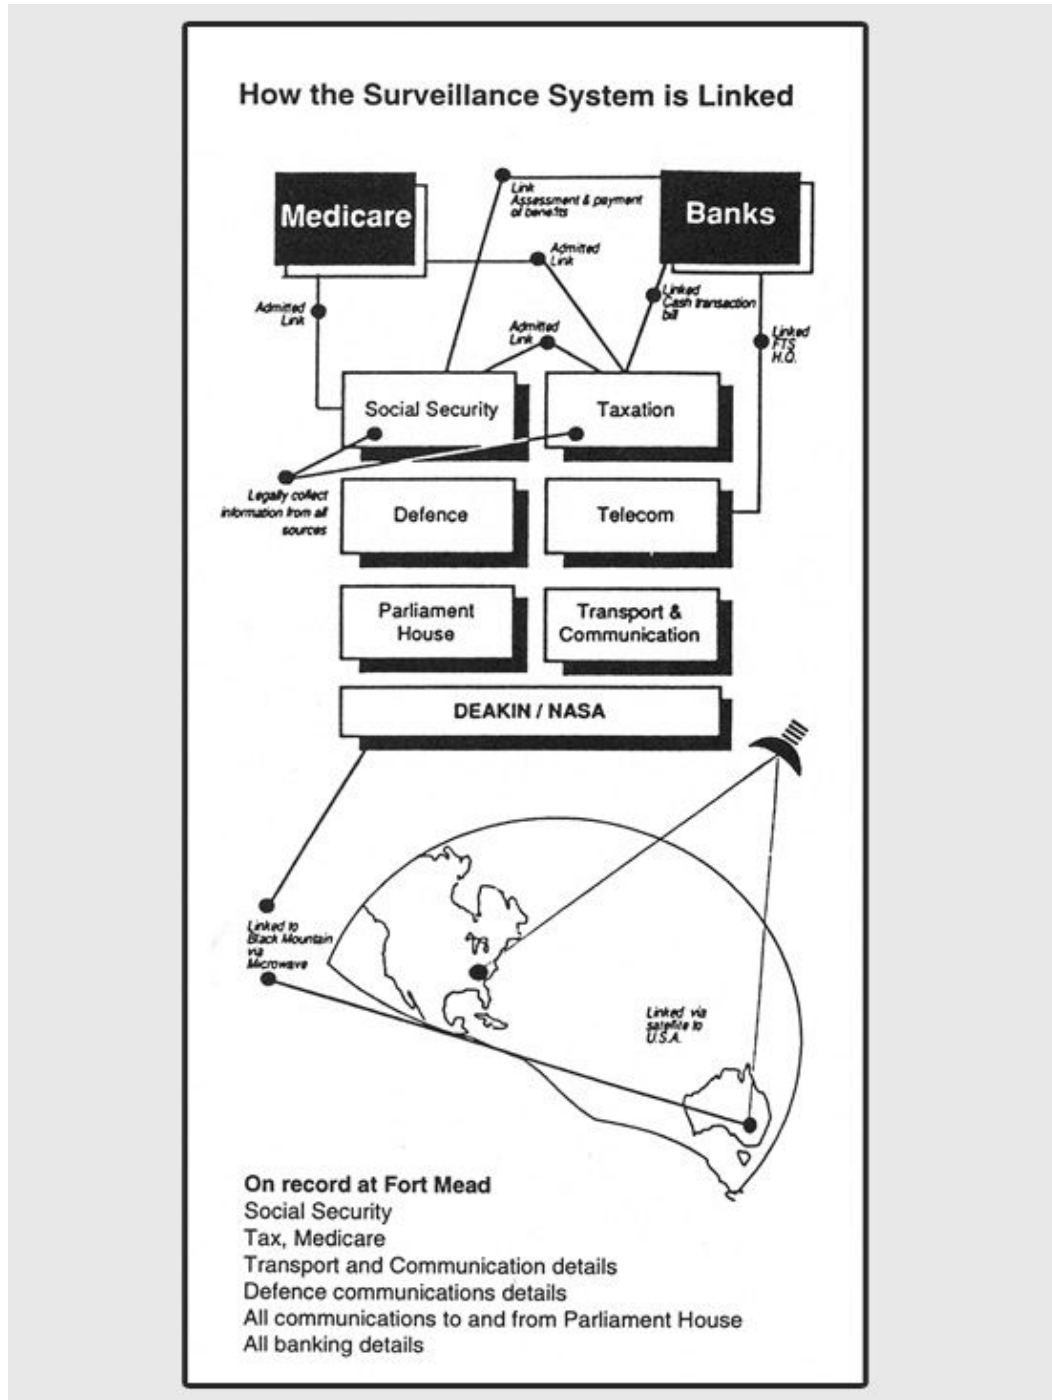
How the Surveillance System is Linked

Medicare

Link
Assessment & payment of benefits

Banks

Admitted Link

Admitted Link

Linked Cash transaction bill

Admitted Link

Linked FTS H.O.

Social Security

Taxation

Legally collect information from all sources

Defence

Telecom

Parliament House

Transport & Communication

DEAKIN / NASA

Linked to Black Mountain via Microwave

Linked via satellite to U.S.A.

On record at Fort Mead
Social Security
Tax, Medicare
Transport and Communication details
Defence communications details
All communications to and from Parliament House
All banking details